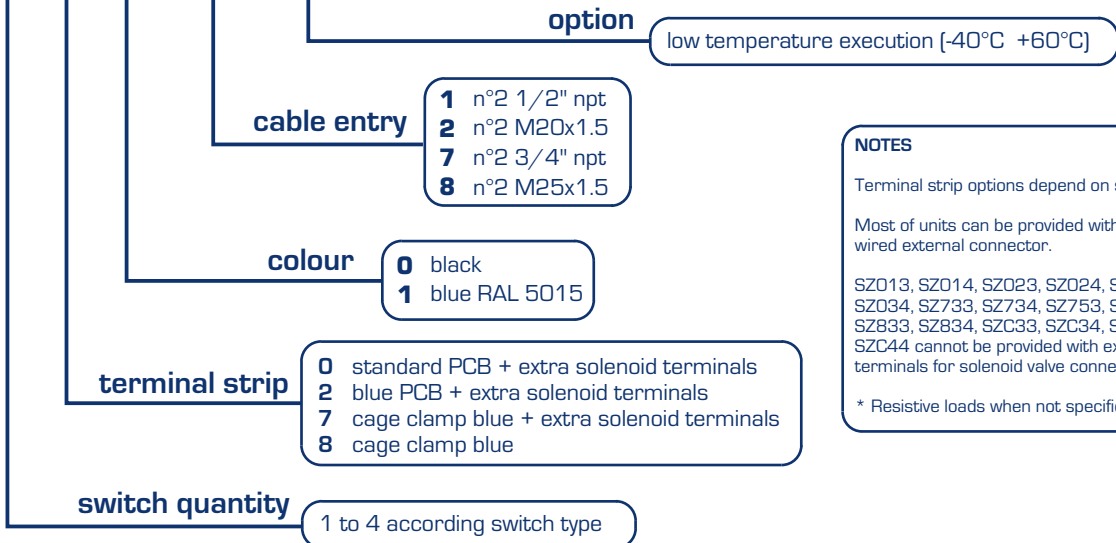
option
low temperature execution (-40°C +60°C)

cable entry
1 n°2 1/2" npt
2 n°2 M20x1.5
7 n°2 3/4" npt
8 n°2 M25x1.5

colour
0 black
1 blue RAL 5015

terminal strip
0 standard PCB + extra solenoid terminals
2 blue PCB + extra solenoid terminals
7 cage clamp blue + extra solenoid terminals
8 cage clamp blue

switch quantity
1 to 4 according switch type

NOTES

Terminal strip options depend on s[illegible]

Most of units can be provided with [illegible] wired external connector.

SZ013, SZ014, SZ023, SZ024, S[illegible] SZ034, SZ733, SZ734, SZ753, S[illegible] SZ833, SZ834, SZC33, SZC34, S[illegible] SZC44 cannot be provided with ex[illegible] terminals for solenoid valve conne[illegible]

* Resistive loads when not specifi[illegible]